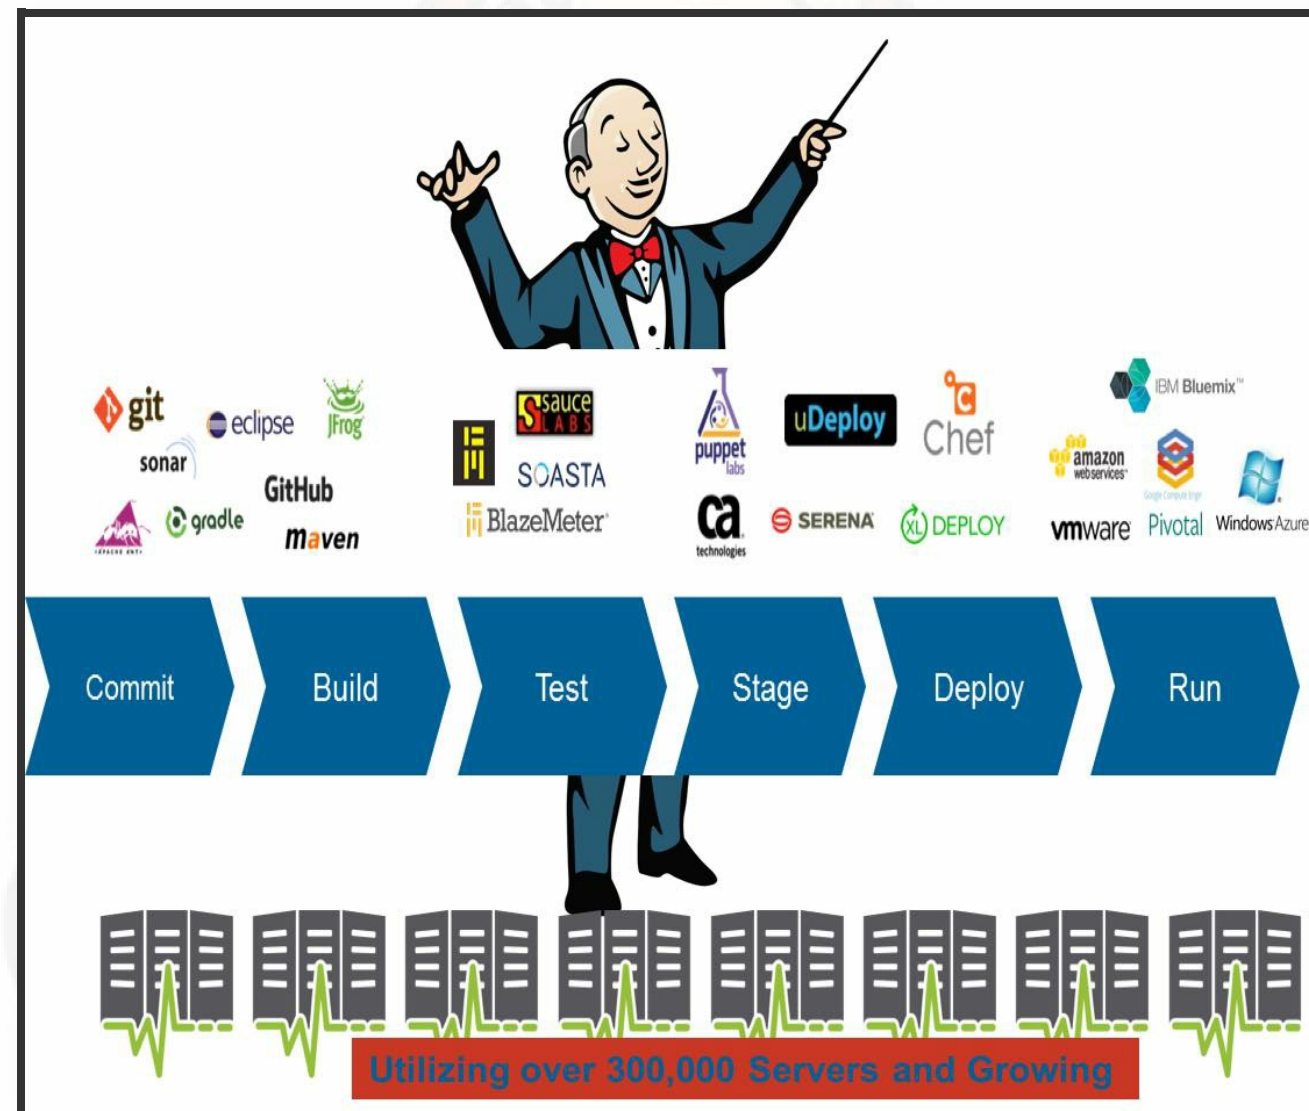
git
eclipse
JFrog
sonar
GitHub
gradle
maven
sauce LABS
SOASTA
BlazeMeter
puppet labs
ca technologies
uDeploy
SERENA
Chef
XL DEPLOY
IBM Bluemix™
amazon webservices
vmware
Pivotal
Windows Azure

Commit
Build
Test
Stage
Deploy
Run

Utilizing over 300,000 Servers and Growing